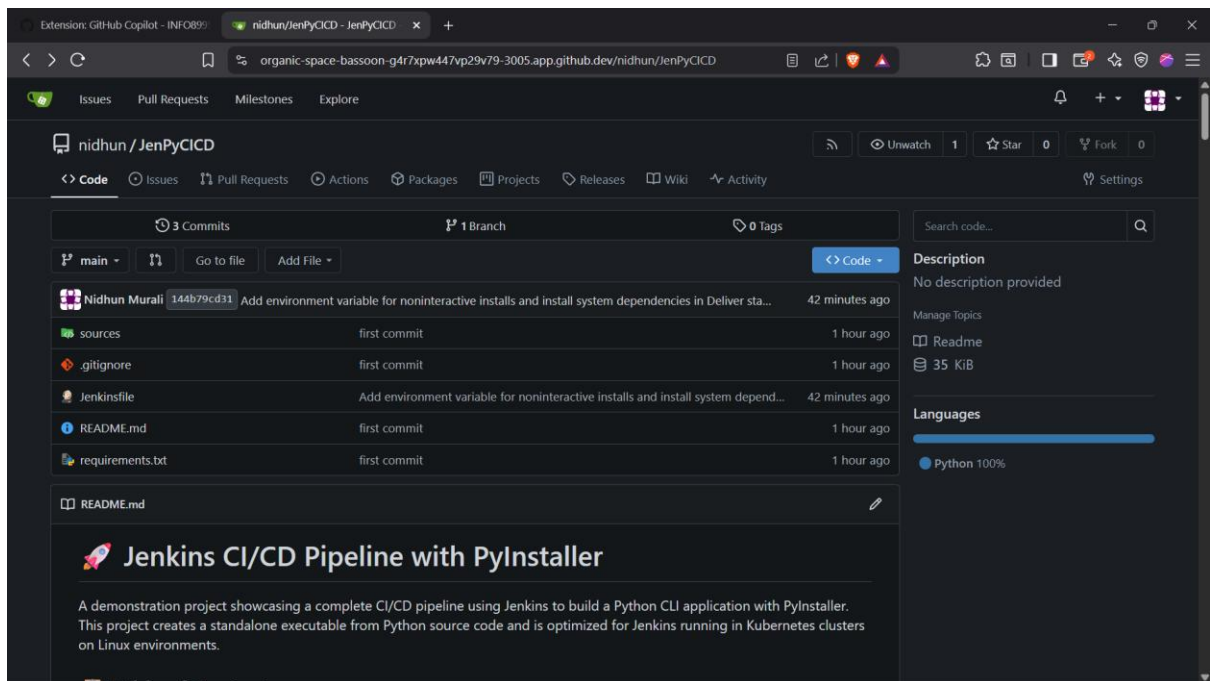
Extension: GitHub Copilot - INFO899 | nidhun/JenPyCICD - JenPyCICD × +

organic-space-bassoon-g4r7xpw447vp29v79-3005.app.github.dev/nidhun/JenPyCICD

Issues Pull Requests Milestones Explore

nidhun / JenPyCICD

Unwatch 1 Star 0 Fork 0

Code Issues Pull Requests Actions Packages Projects Releases Wiki Activity Settings

3 Commits 1 Branch 0 Tags

Search code...

main Go to file Add File Code

Description
No description provided

Manage Topics

Readme
35 KiB

Languages

Python 100%

Nidhun Murali 144b79cd31 Add environment variable for noninteractive installs and install system dependencies in Deliver sta... 42 minutes ago

| | | |
|---|---|---|
| sources | first commit | 1 hour ago |
| .gitignore | first commit | 1 hour ago |
| Jenkinsfile | Add environment variable for noninteractive installs and install system depend... | 42 minutes ago |
| README.md | first commit | 1 hour ago |
| requirements.txt | first commit | 1 hour ago |

README.md

Jenkins CI/CD Pipeline with PyInstaller

A demonstration project showcasing a complete CI/CD pipeline using Jenkins to build a Python CLI application with PyInstaller. This project creates a standalone executable from Python source code and is optimized for Jenkins running in Kubernetes clusters on Linux environments.